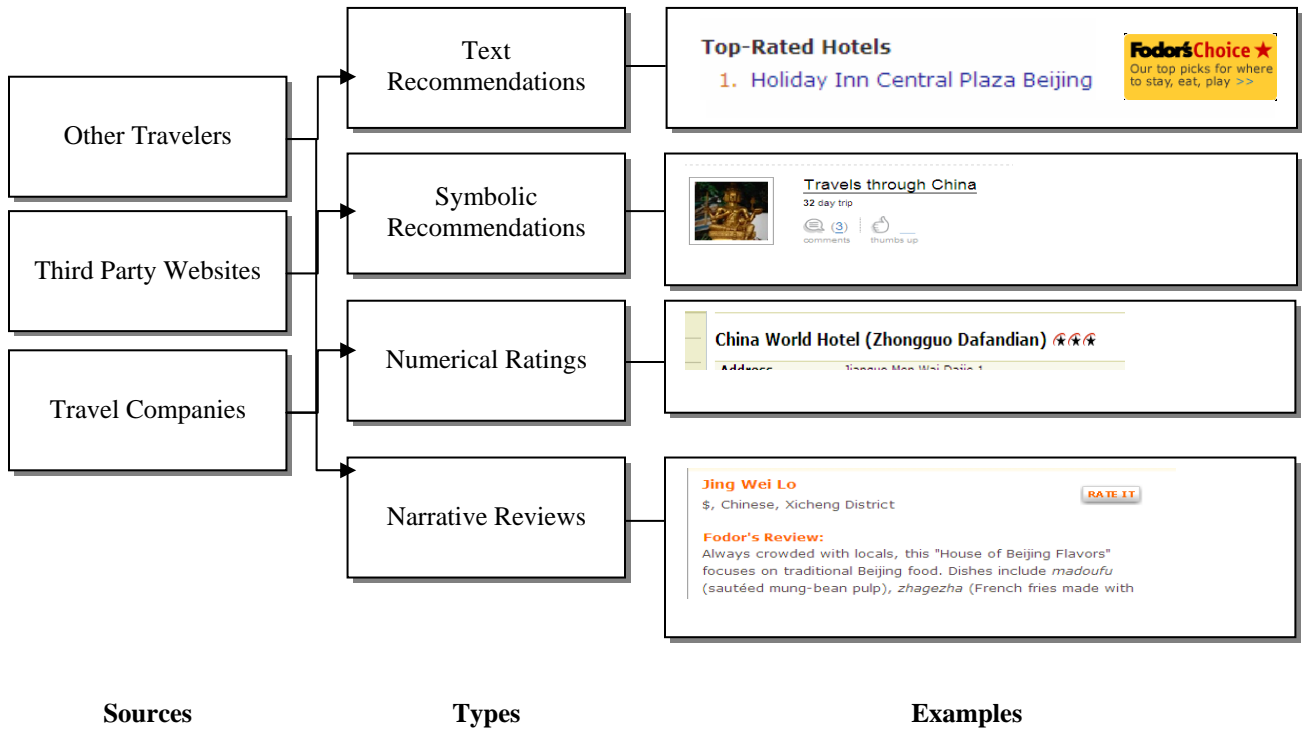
Other Travelers

Third Party Websites

Travel Companies

Text Recommendations

Symbolic Recommendations

Numerical Ratings

Narrative Reviews

Top-Rated Hotels
1. Holiday Inn Central Plaza Beijing

Fodor's Choice ★
Our top picks for where to stay, eat, play >>

Travels through China
32 day trip
(3)
comments
thumbs up

China World Hotel (Zhongguo Dafandian)
Address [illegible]

Jing Wei Lo
$, Chinese, Xicheng District
RATE IT
Fodor's Review:
Always crowded with locals, this "House of Beijing Flavors" focuses on traditional Beijing food. Dishes include *madoufu* (sautéed mung-bean pulp), *zhagezha* (French fries made with

Sources

Types

Examples